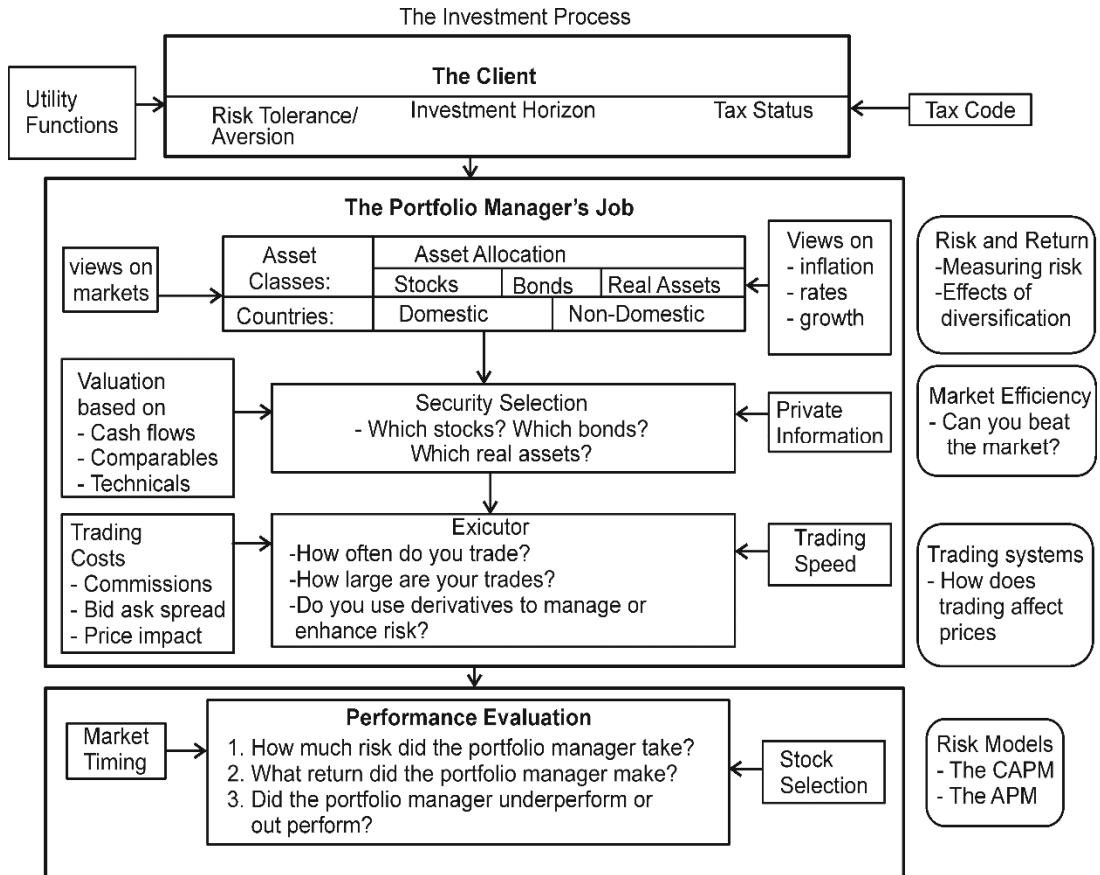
The Investment Process

Utility Functions

The Client

Risk Tolerance/ Aversion

Investment Horizon

Tax Status

Tax Code

The Portfolio Manager's Job

views on markets

| Asset Classes: | Asset Allocation | | |
|---|---|---|---|
| | Stocks | Bonds | Real Assets |
| Countries: | Domestic | Non-Domestic | |

Views on
- inflation
- rates
- growth

Risk and Return
-Measuring risk
-Effects of diversification

Valuation based on
- Cash flows
- Comparables
- Technicals

Security Selection
- Which stocks? Which bonds? Which real assets?

Private Information

Market Efficiency
- Can you beat the market?

Trading Costs
- Commissions
- Bid ask spread
- Price impact

Exicutor
-How often do you trade?
-How large are your trades?
-Do you use derivatives to manage or enhance risk?

Trading Speed

Trading systems
- How does trading affect prices

Market Timing

Performance Evaluation
1. How much risk did the portfolio manager take?
2. What return did the portfolio manager make?
3. Did the portfolio manager underperform or out perform?

Stock Selection

Risk Models
- The CAPM
- The APM